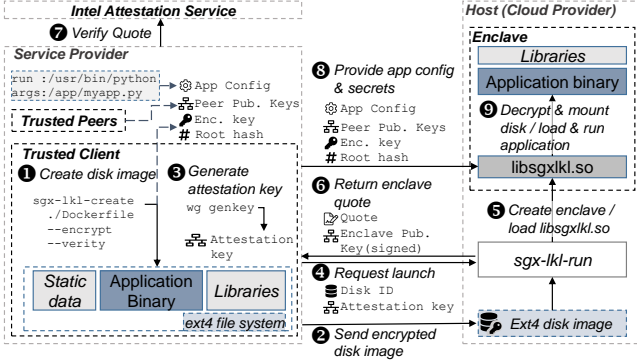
Intel Attestation Service

❼ Verify Quote

Service Provider

run :/usr/bin/python
args:/app/myapp.py

App Config
Peer Pub. Keys
Enc. key
Root hash

Trusted Peers

Trusted Client

❶ Create disk image

sgx-lkl-create
./Dockerfile
--encrypt
--verity

❸ Generate attestation key

wg genkey

Attestation key

Static data

Application Binary

Libraries

ext4 file system

❽ Provide app config & secrets

App Config
Peer Pub. Keys
Enc. key
Root hash

❻ Return enclave quote

Quote
Enclave Pub. Key(signed)

❹ Request launch

Disk ID
Attestation key

❷ Send encrypted disk image

Host (Cloud Provider)

Enclave

Libraries

Application binary

❾ Decrypt & mount disk / load & run application

libsgxlkl.so

❺ Create enclave / load libsgxlkl.so

sgx-lkl-run

Ext4 disk image